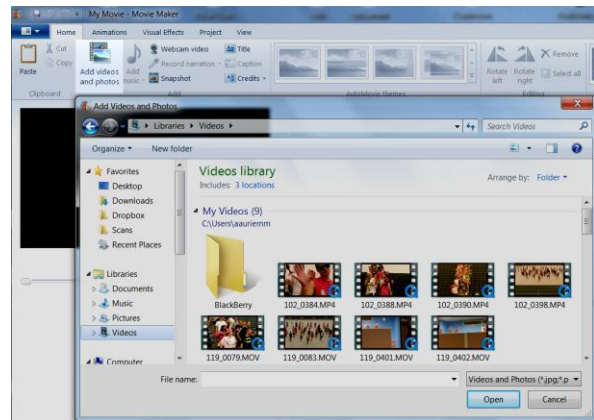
My Movie - Movie Maker

Home
Animations
Visual Effects
Project
View

Paste
Cut
Copy
Clipboard

Add videos and photos
Add music
Webcam video
Record narration
Snapshot
Title
Caption
Credits
Add

AutoMovie themes

Rotate left
Rotate right
Remove
Select all
Editing

Add Videos and Photos

Libraries ▸ Videos ▸

Search Videos

Organize ▾
New folder

Favorites
Desktop
Downloads
Dropbox
Scans
Recent Places

Libraries
Documents
Music
Pictures
Videos

Computer

Videos library
Includes: 3 locations

Arrange by: Folder ▾

My Videos (9)
C:\Users\aauriemm

BlackBerry
102_0384.MP4
102_0388.MP4
102_0390.MP4
102_0398.MP4
119_0079.MOV
119_0083.MOV
119_0401.MOV
119_0402.MOV

File name:
Videos and Photos (*.jpg;*.p

Open
Cancel